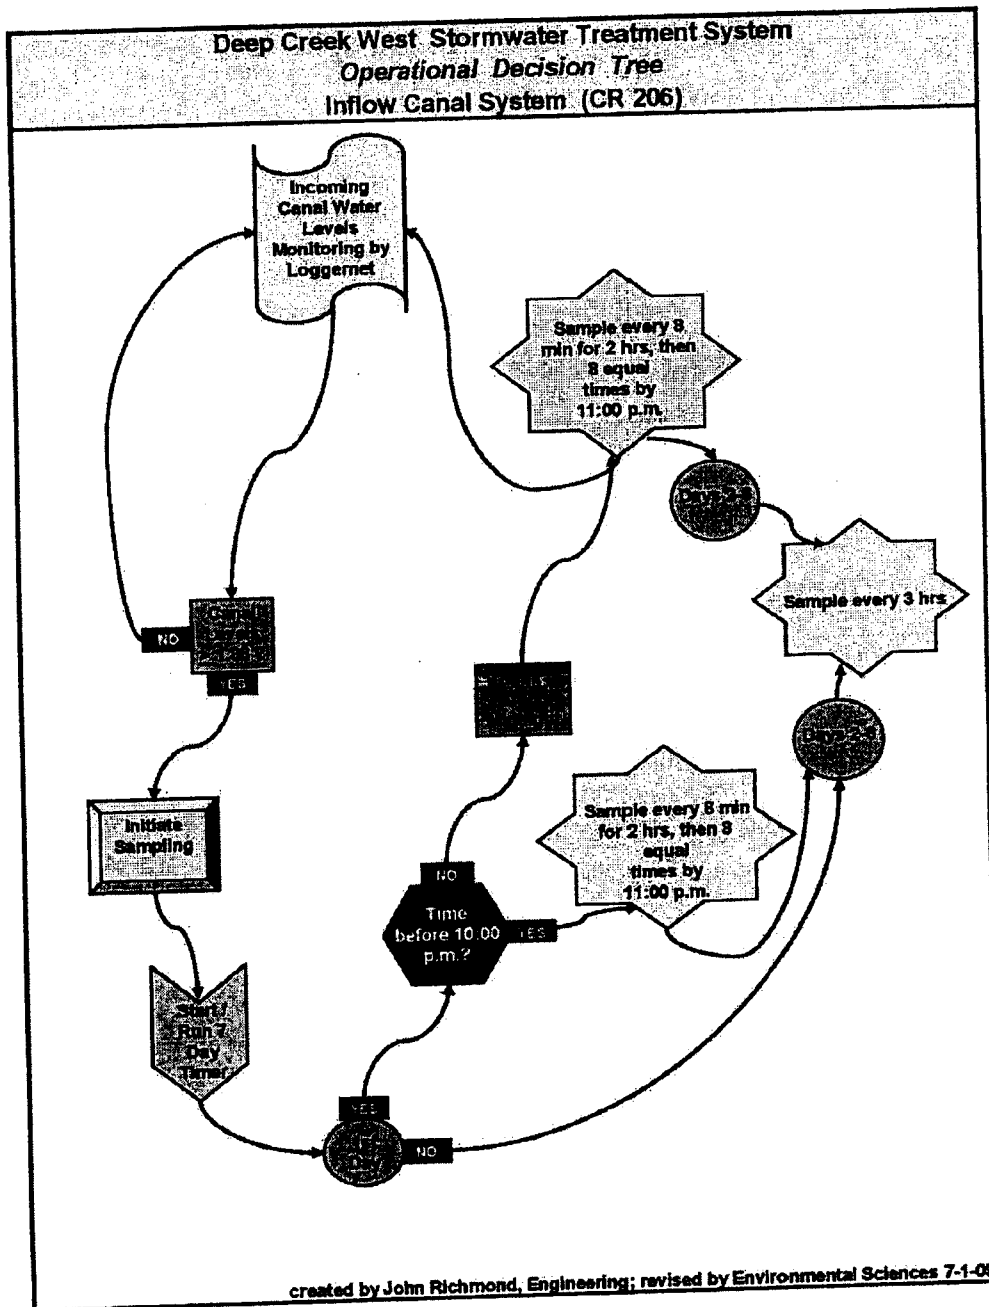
Deep Creek West Stormwater Treatment System
Operational Decision Tree
Inflow Canal System (CR 206)

Incoming Canal Water Levels Monitoring by Loggernet

Sample every 8 min for 2 hrs, then 8 equal times by 11:00 p.m.

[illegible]

Sample every 3 hrs

NO

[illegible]

YES

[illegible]

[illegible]

Initiate Sampling

Sample every 8 min for 2 hrs, then 8 equal times by 11:00 p.m.

NO

Time before 10:00 p.m.?

YES

Start / Run 7 Day Timer

YES

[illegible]

NO

created by John Richmond, Engineering; revised by Environmental Sciences 7-1-0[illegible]